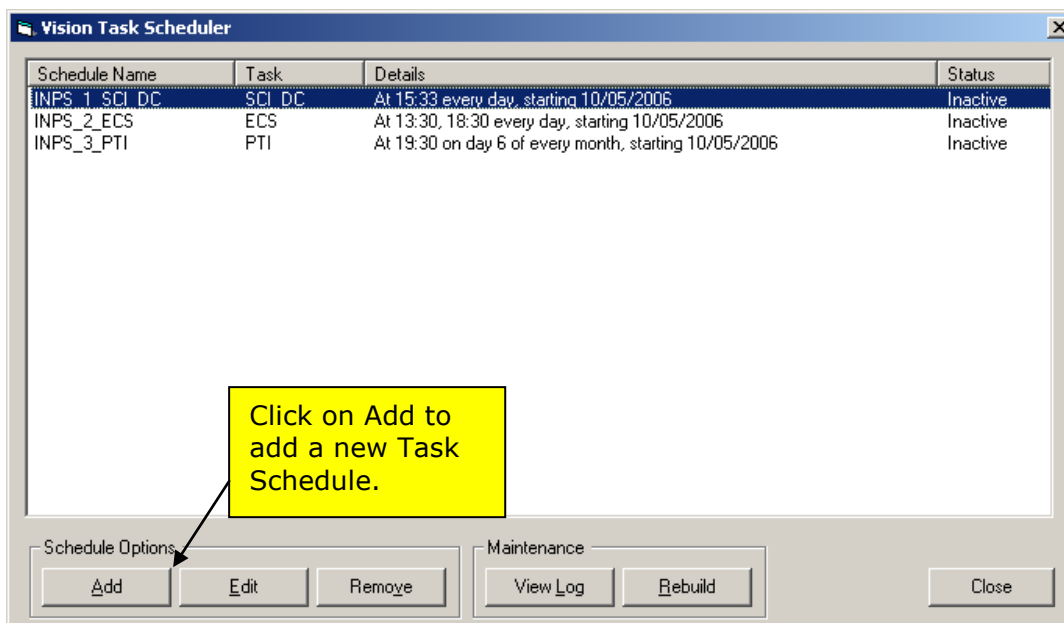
Vision Task Scheduler

| Schedule Name | Task | Details | Status |
|---|---|---|---|
| INPS_1_SCI_DC | SCI_DC | At 15:33 every day, starting 10/05/2006 | Inactive |
| INPS_2_ECS | ECS | At 13:30, 18:30 every day, starting 10/05/2006 | Inactive |
| INPS_3_PTI | PTI | At 19:30 on day 6 of every month, starting 10/05/2006 | Inactive |

Click on Add to add a new Task Schedule.

Schedule Options

Add

Edit

Remove

Maintenance

View Log

Rebuild

Close